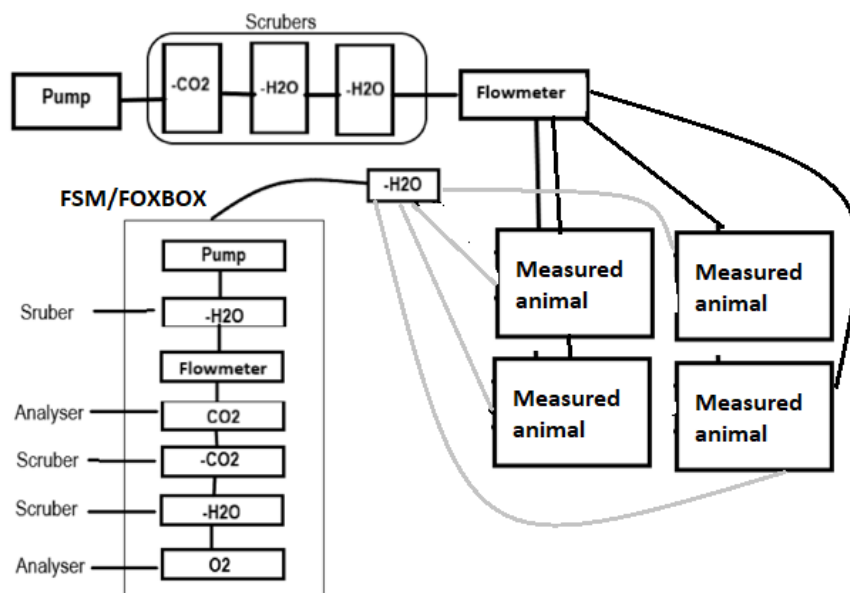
Scrubers

Pump

-CO2

-H2O

-H2O

Flowmeter

FSM/FOXBOX

-H2O

Pump

Sruber

-H2O

Flowmeter

Analyser

CO2

Scruber

-CO2

Scruber

-H2O

Analyser

O2

Measured animal

Measured animal

Measured animal

Measured animal